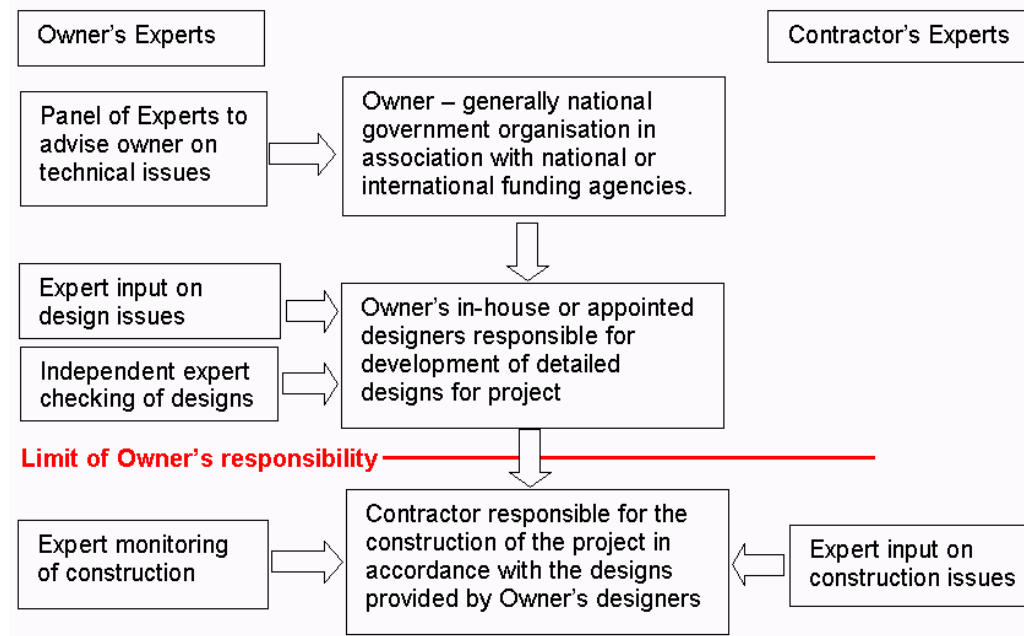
Owner's Experts

Contractor's Experts

Panel of Experts to advise owner on technical issues

Owner – generally national government organisation in association with national or international funding agencies.

Expert input on design issues

Independent expert checking of designs

Owner's in-house or appointed designers responsible for development of detailed designs for project

Limit of Owner's responsibility

Expert monitoring of construction

Contractor responsible for the construction of the project in accordance with the designs provided by Owner's designers

Expert input on construction issues